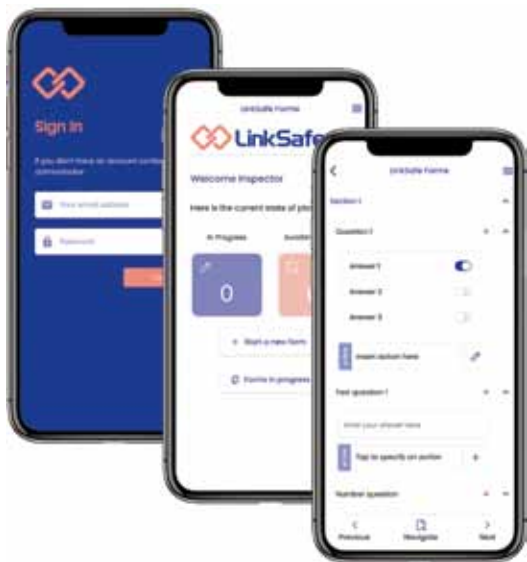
Sign In

If you don't have an account contact your administrator

Your email address

Password

LinkSafe Forms

LinkSafe

Welcome Inspector

Here is the current state of you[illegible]

In Progress

Awaitin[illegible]

0

Start a new form

Forms in progress

LinkSafe Forms

Section 1

Question 1

Answer 1

Answer 2

Answer 3

Insert custom here

Text question 1

Enter your answer here

Tap to specify an action

Number question

Previous

Navigate

Next